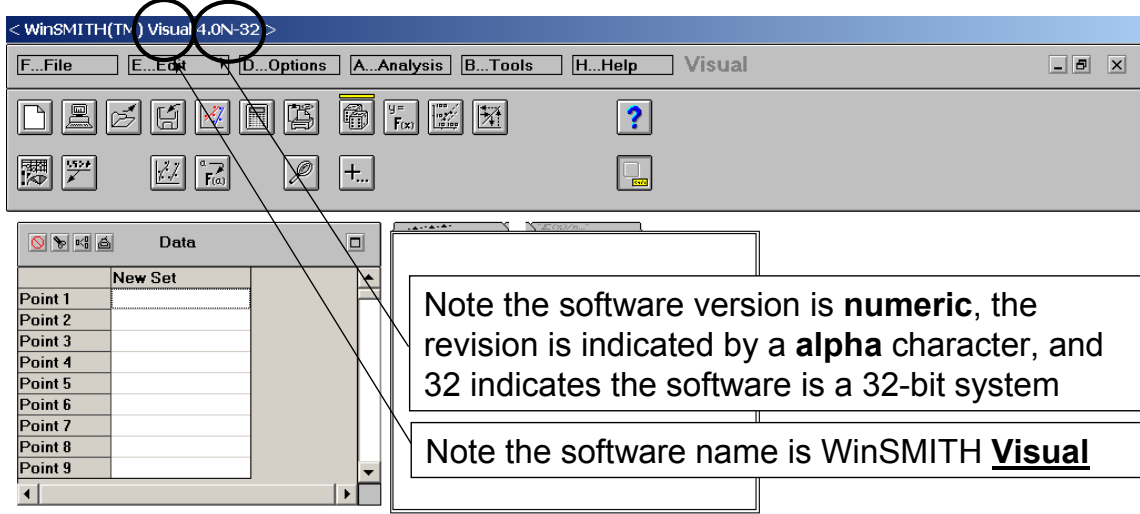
< WinSMITH(TM) Visual 4.0N-32 >

F...File | E...Edit | D...Options | A...Analysis | B...Tools | H...Help | Visual

Data

| | New Set |
|---|---|
| Point 1 | |
| Point 2 | |
| Point 3 | |
| Point 4 | |
| Point 5 | |
| Point 6 | |
| Point 7 | |
| Point 8 | |
| Point 9 | |

Note the software version is **numeric**, the revision is indicated by a **alpha** character, and 32 indicates the software is a 32-bit system

Note the software name is WinSMITH **Visual**